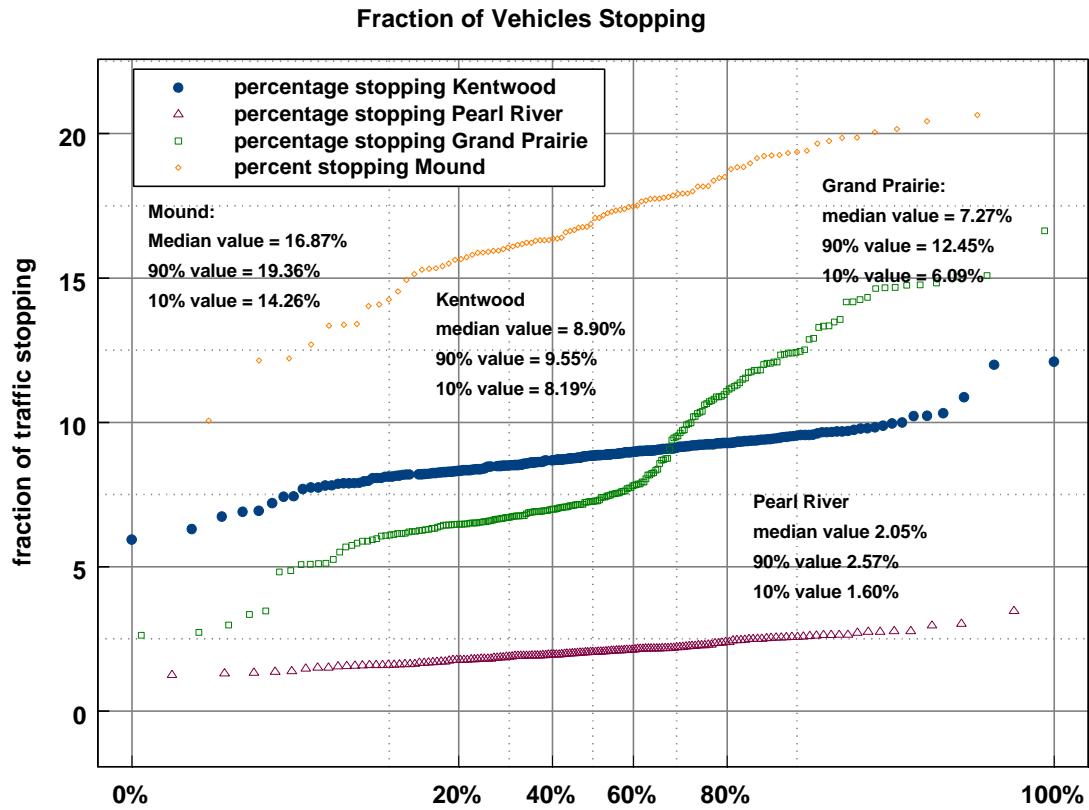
Fraction of Vehicles Stopping

percentage stopping Kentwood
percentage stopping Pearl River
percentage stopping Grand Prairie
percent stopping Mound

Mound:
Median value = 16.87%
90% value = 19.36%
10% value = 14.26%

Kentwood
median value = 8.90%
90% value = 9.55%
10% value = 8.19%

Grand Prairie:
median value = 7.27%
90% value = 12.45%
10% value = 6.09%

Pearl River
median value 2.05%
90% value 2.57%
10% value 1.60%

fraction of traffic stopping

20
15
10
5
0

0%
20%
40%
60%
80%
100%